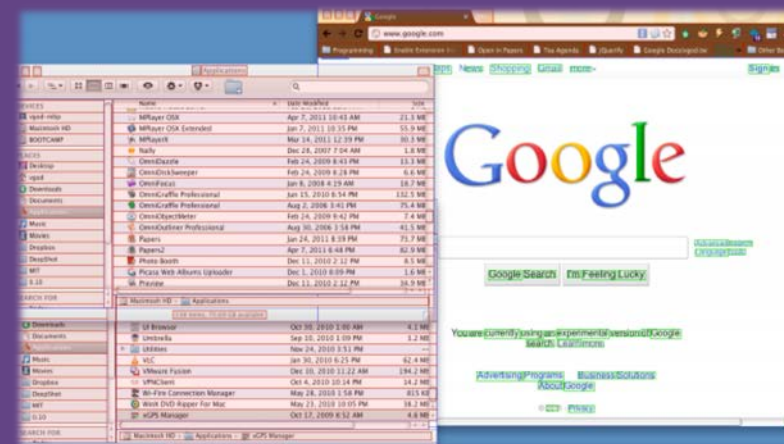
Google
www.google.com
Programming Enable Extension Open in Papers Tax Agenda Google Docs

Applications

DEVICES
Macintosh HD
BOOTCAMP
PLACES
Desktop
Downloads
Documents
Applications
Music
Movies
Dropbox
DeepShot
MIT
SEARCH FOR

| Name | Date Modified | Size |
|---|---|---|
| MPlayer OSX | Apr 7, 2011 10:43 AM | 21.3 MB |
| MPlayer OSX Extended | Jan 7, 2011 10:35 PM | 55.9 MB |
| MPlayerX | Mar 14, 2011 12:39 PM | 30.3 MB |
| Nally | Dec 26, 2007 7:04 AM | 1.8 MB |
| OmniDazzle | Feb 24, 2009 8:43 PM | 13.3 MB |
| OmniDiskSweeper | Feb 24, 2009 8:28 PM | 6.6 MB |
| OmniFocus | Jan 8, 2009 4:29 AM | 18.7 MB |
| OmniGraffle Professional | Jun 15, 2010 6:54 PM | 132.5 MB |
| OmniGraffle Professional | Aug 2, 2006 3:41 PM | 74.1 MB |
| OmniObjectMeter | Feb 24, 2009 9:42 PM | 7.4 MB |
| OmniOutliner Professional | Aug 30, 2006 1:58 PM | 41.5 MB |
| Papers | Jan 24, 2011 8:39 PM | 71.7 MB |
| Papers2 | Apr 7, 2011 8:48 PM | 82.9 MB |
| Photo Booth | Dec 11, 2010 2:12 PM | 8.5 MB |
| Picasa Web Albums Uploader | Dec 1, 2010 8:09 PM | 1.6 MB |
| Preview | Dec 11, 2010 2:12 PM | 36.9 MB |

Macintosh HD › Applications

| UI Browser | Oct 30, 2010 1:00 AM | 4.1 MB |
|---|---|---|
| Umbrella | Sep 10, 2010 1:09 PM | 3.2 MB |
| Utilities | Nov 24, 2010 3:51 PM | -- |
| VLC | Jan 30, 2010 6:25 PM | 62.4 MB |
| VMware Fusion | Dec 30, 2010 11:22 AM | 194.2 MB |
| VPNClient | Oct 4, 2010 10:14 PM | 14.2 MB |
| Wi-Fire Connection Manager | May 28, 2010 1:58 PM | 815 KB |
| Wook DVD Ripper For Mac | May 17, 2010 10:05 PM | 18.2 MB |
| xGPS Manager | Oct 17, 2009 8:52 AM | 4.6 MB |

Macintosh HD › Applications › xGPS Manager

Maps News Shopping Gmail more Sign in

Google

Google Search I'm Feeling Lucky

Advanced Search
Language Tools

You are currently using an experimental version of Google Search. Learn more

Advertising Programs Business Solutions About Google

© 2011 Privacy